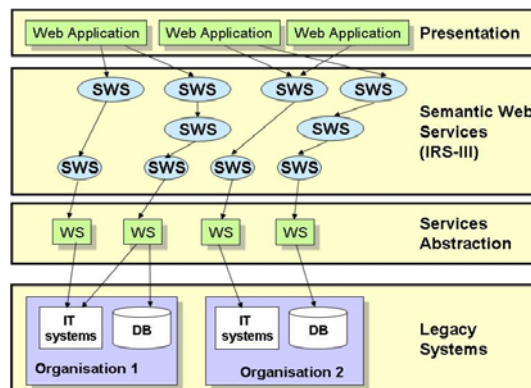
Web Application
Web Application
Web Application
Presentation

SWS
SWS
SWS
SWS
SWS
SWS
SWS
SWS
SWS
SWS
Semantic Web Services (IRS-III)

WS
WS
WS
WS
Services Abstraction

IT systems
DB
Organisation 1
IT systems
DB
Organisation 2
Legacy Systems